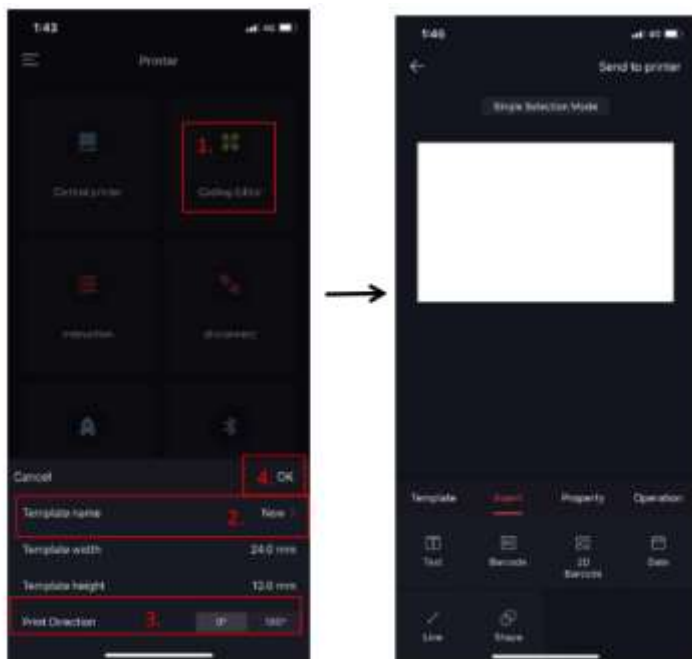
1:43

Printer

Control printer

1. Coding Editor

Instruction

Disconnect

Cancel

4. OK

Template name

2. New >

Template width

24.0 mm

Template height

12.0 mm

Print Direction

3. 0° 180°

1:46

Send to printer

Simple Selection Mode

Template

Insert

Property

Operation

Text

Barcode

2D Barcode

Date

Line

Shape